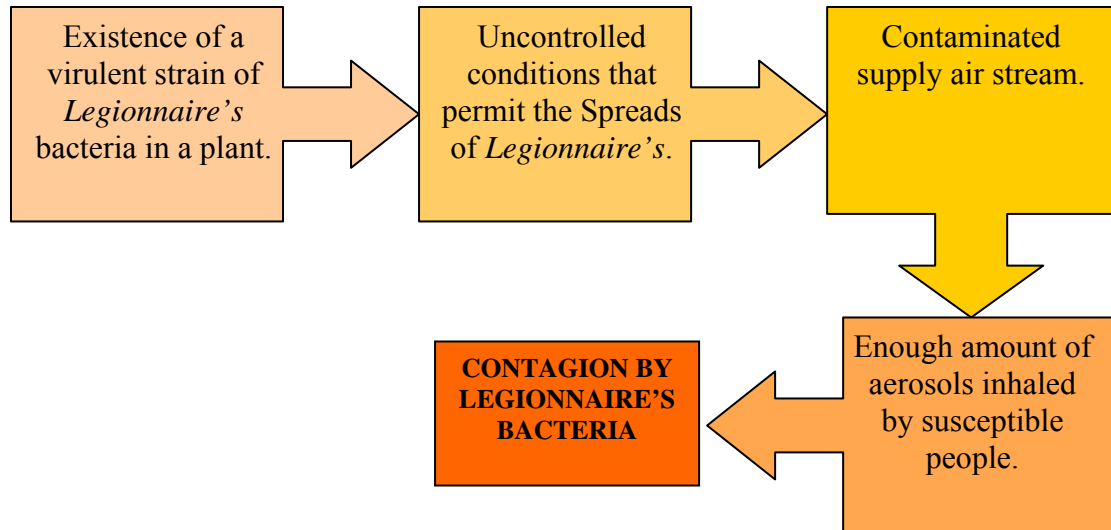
Existence of a virulent strain of *Legionnaire's* bacteria in a plant.

Uncontrolled conditions that permit the Spreads of *Legionnaire's*.

Contaminated supply air stream.

Enough amount of aerosols inhaled by susceptible people.

**CONTAGION BY LEGIONNAIRE'S BACTERIA**